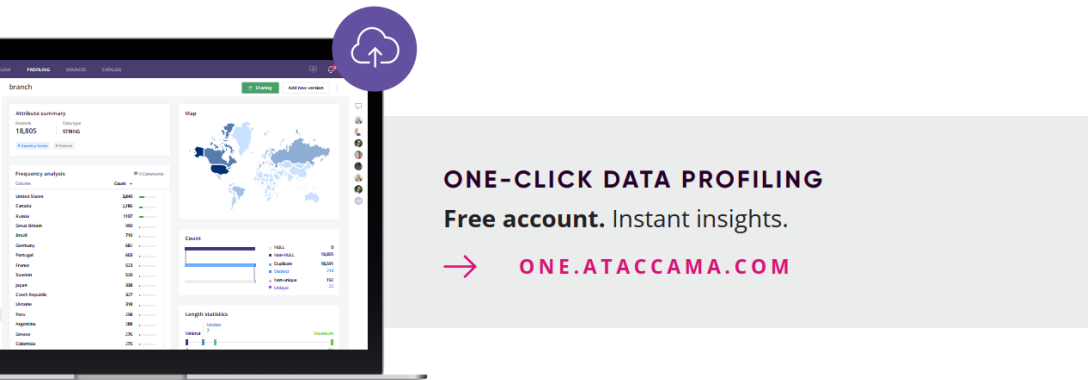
ONS PROFILING SOURCES CATALOG

branch

Sharing Add new version

Attribute summary

Records 18,805 Data type STRING

Country Name Custom

Frequency analysis

5 Comments

Column Count

United States 3,840
Canada 2,186
Russia 1107
Great Britain 950
Brazil 710
Germany 682
Portugal 603
France 523
Sweden 520
Japan 339
Czech Republic 327
Ukraine 318
Peru 298
Argentina 288
Greece 276
Colombia 275

Map

Count

NULL 0
Non-NULL 18,805
Duplicate 18,591
Distinct 214
Non-unique 192
Unique 22

Length statistics

Minimal Median Maximum

ONE-CLICK DATA PROFILING

Free account. Instant insights.

ONE.ATACCAMA.COM